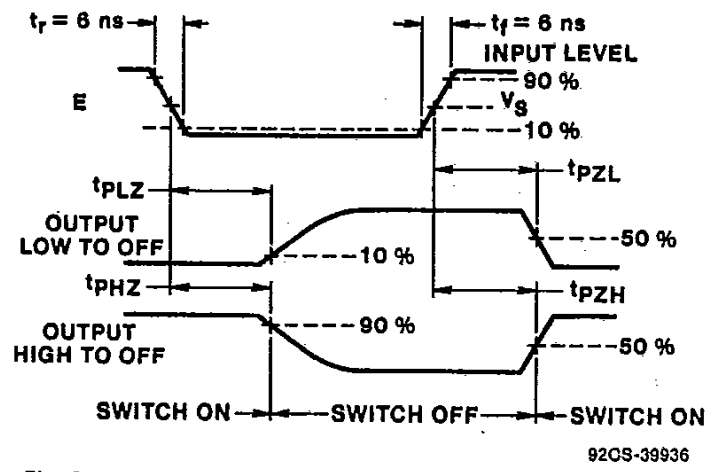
$t_r = 6$ ns

$t_f = 6$ ns

INPUT LEVEL

E

90 %

$V_S$

10 %

$t_{PLZ}$

$t_{PZL}$

OUTPUT LOW TO OFF

10 %

50 %

$t_{PHZ}$

$t_{PZH}$

OUTPUT HIGH TO OFF

90 %

50 %

SWITCH ON

SWITCH OFF

SWITCH ON

92CS-39936